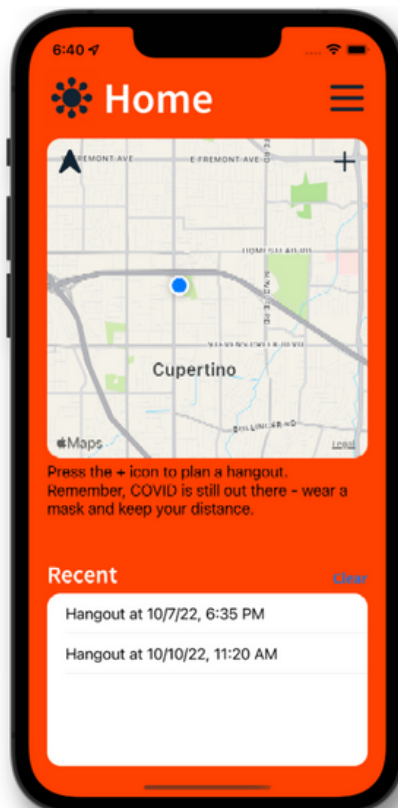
6:40

Home

FREMONT AVE
E FREMONT AVE
+
HOMESTEAD RD
Cupertino
BOLLINGER RD
Maps
Legal

Press the + icon to plan a hangout. Remember, COVID is still out there - wear a mask and keep your distance.

Recent
Clear

Hangout at 10/7/22, 6:35 PM

Hangout at 10/10/22, 11:20 AM